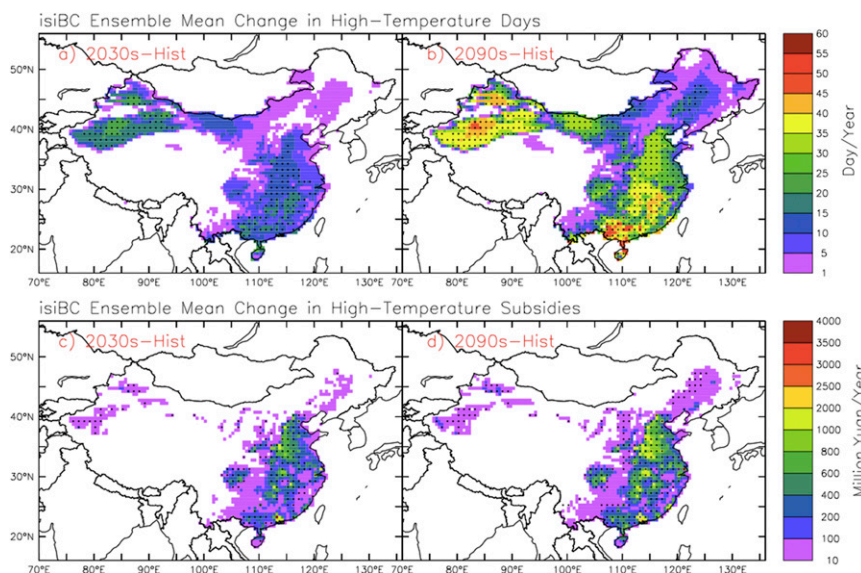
isiBC Ensemble Mean Change in High-Temperature Days

a) 2030s-Hist

b) 2090s-Hist

50°N
40°N
30°N
20°N

70°E 80°E 90°E 100°E 110°E 120°E 130°E

60
55
50
45
40
35
30
25
20
15
10
5
1

Day/Year

isiBC Ensemble Mean Change in High-Temperature Subsidies

c) 2030s-Hist

d) 2090s-Hist

4000
3500
3000
2500
2000
1500
1000
800
600
400
200
100
10

Million Yuan/Year